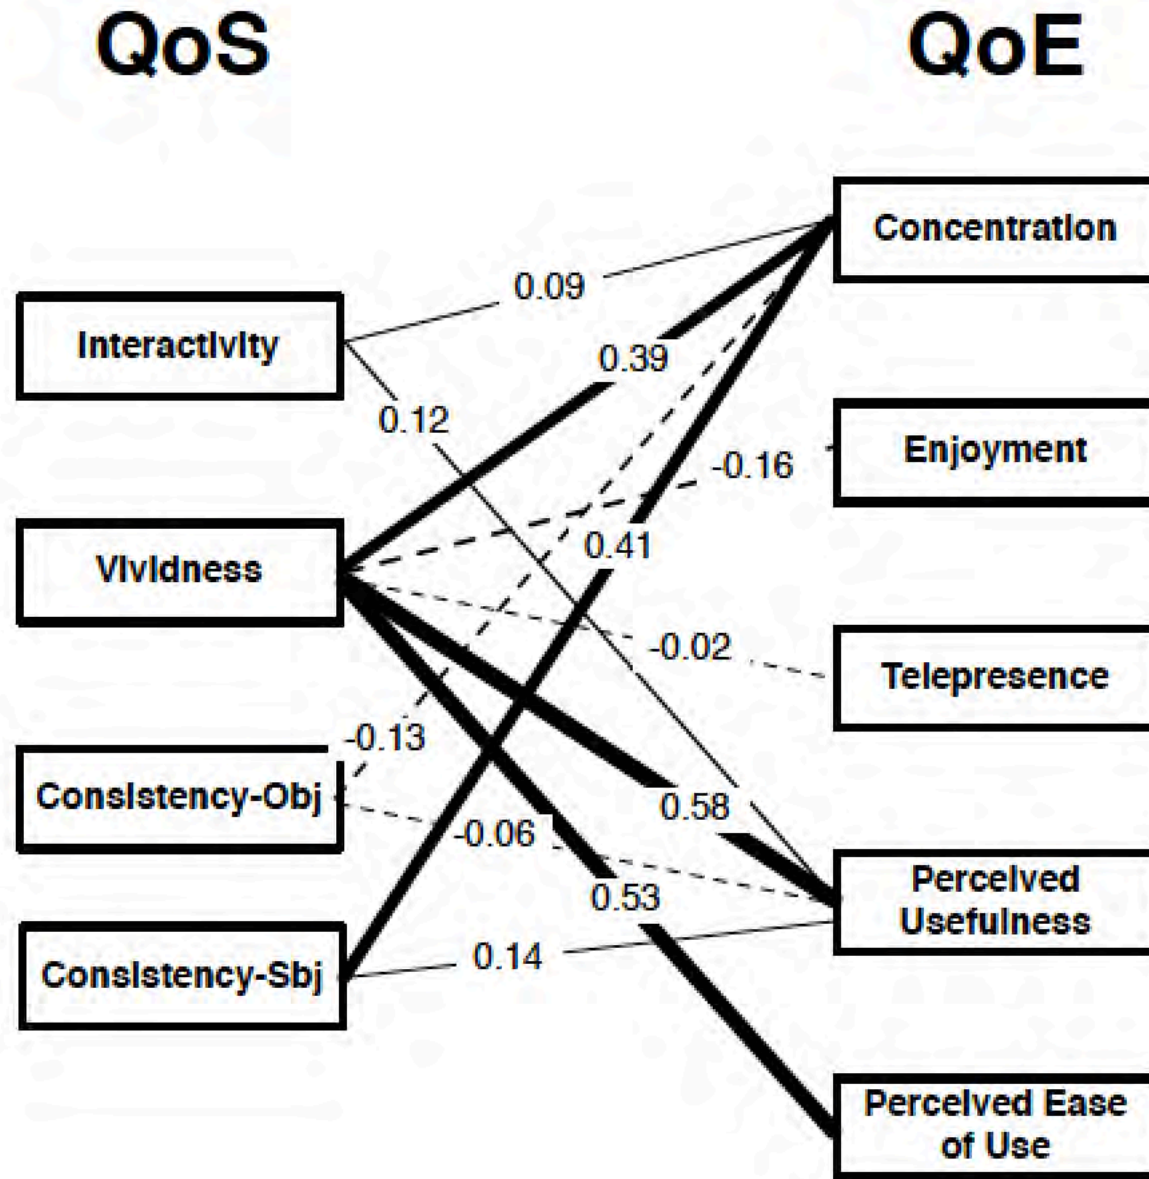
QoS

QoE

Concentration

Interactivity

0.09

0.39

0.12

Enjoyment

-0.16

Vividness

0.41

-0.02

Telepresence

-0.13

Consistency-Obj

0.58

-0.06

Perceived Usefulness

0.53

Consistency-Sbj

0.14

Perceived Ease of Use